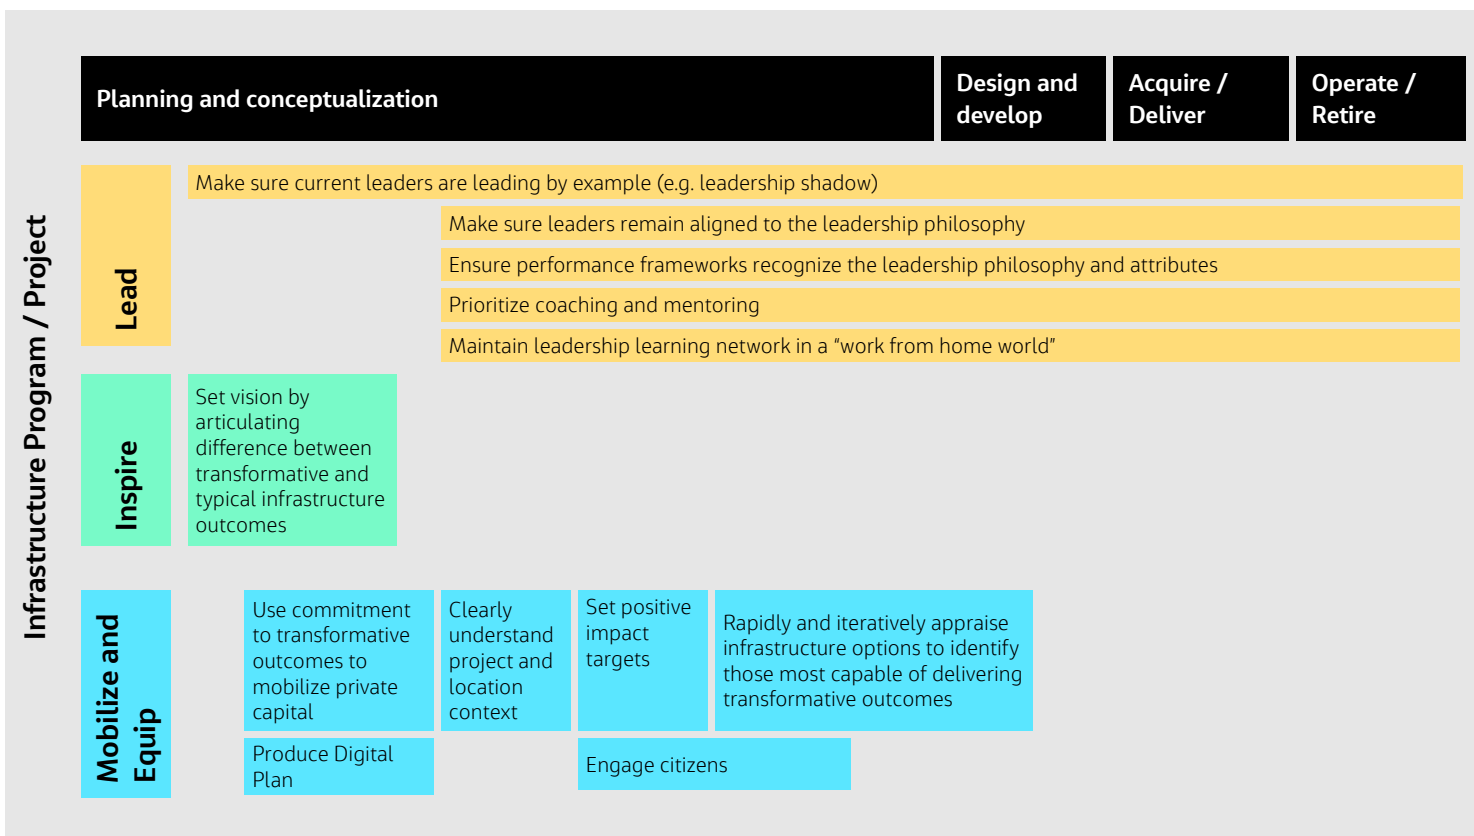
Infrastructure Program / Project

Planning and conceptualization

Design and develop

Acquire / Deliver

Operate / Retire

Lead

Make sure current leaders are leading by example (e.g. leadership shadow)

Make sure leaders remain aligned to the leadership philosophy

Ensure performance frameworks recognize the leadership philosophy and attributes

Prioritize coaching and mentoring

Maintain leadership learning network in a "work from home world"

Inspire

Set vision by articulating difference between transformative and typical infrastructure outcomes

Mobilize and Equip

Use commitment to transformative outcomes to mobilize private capital

Clearly understand project and location context

Set positive impact targets

Rapidly and iteratively appraise infrastructure options to identify those most capable of delivering transformative outcomes

Produce Digital Plan

Engage citizens